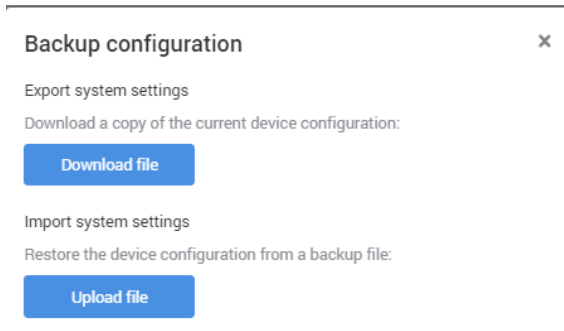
Backup configuration

×

Export system settings

Download a copy of the current device configuration:

Download file

Import system settings

Restore the device configuration from a backup file:

Upload file